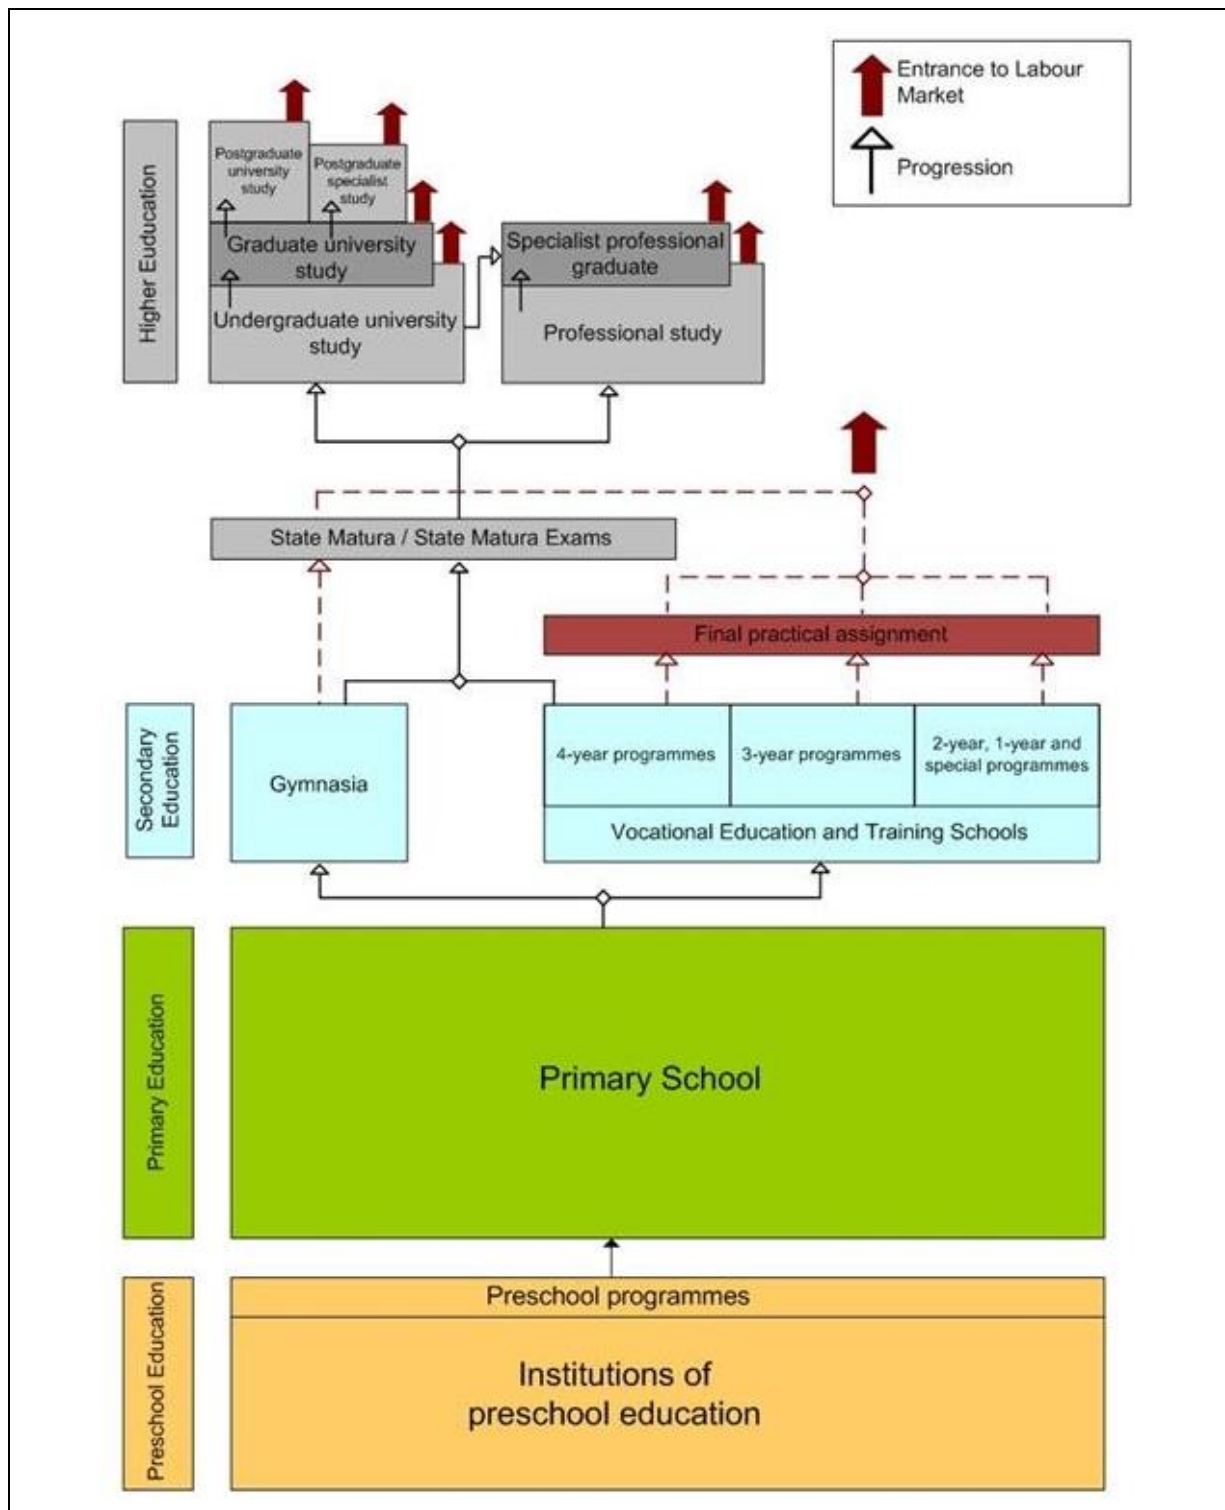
Entrance to Labour Market

Progression

Higher Euducation

Postgraduate university study

Postgraduate specialist study

Graduate university study

Undergraduate university study

Specialist professional graduate

Professional study

State Matura / State Matura Exams

Final practical assignment

Secondary Education

Gymnasia

4-year programmes

3-year programmes

2-year, 1-year and special programmes

Vocational Education and Training Schools

Primary Education

Primary School

Preschool Education

Preschool programmes

Institutions of preschool education